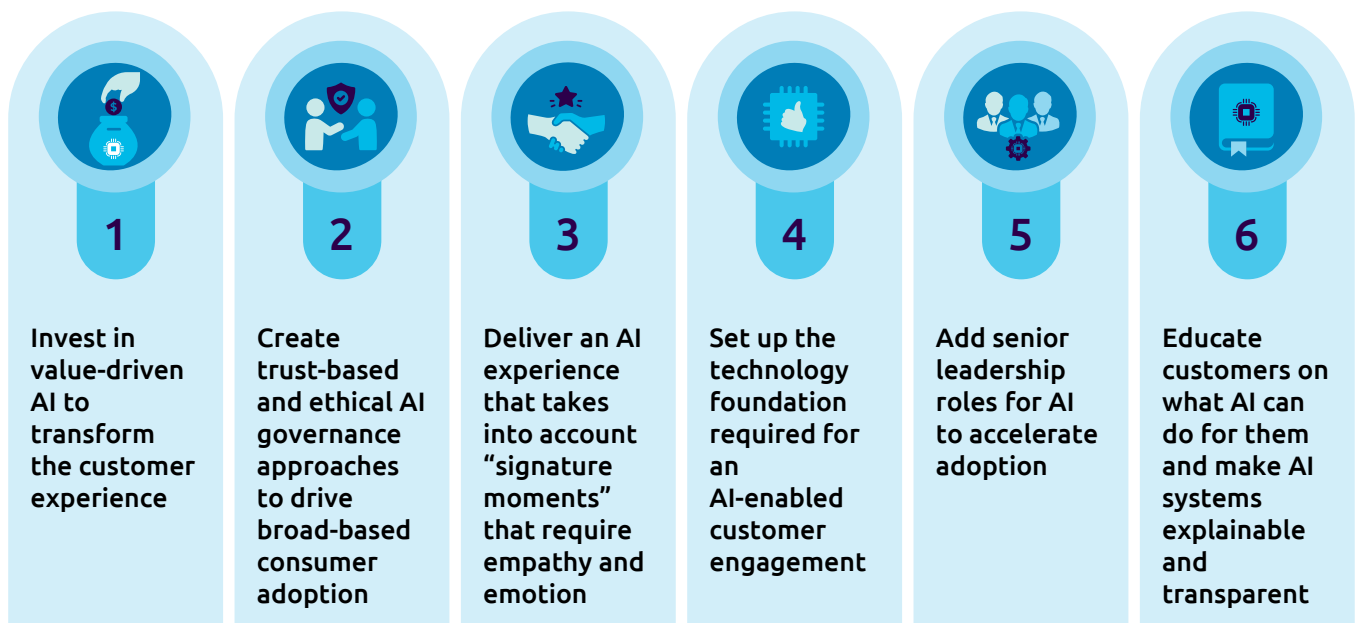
1

Invest in value-driven AI to transform the customer experience

2

Create trust-based and ethical AI governance approaches to drive broad-based consumer adoption

3

Deliver an AI experience that takes into account “signature moments” that require empathy and emotion

4

Set up the technology foundation required for an AI-enabled customer engagement

5

Add senior leadership roles for AI to accelerate adoption

6

Educate customers on what AI can do for them and make AI systems explainable and transparent